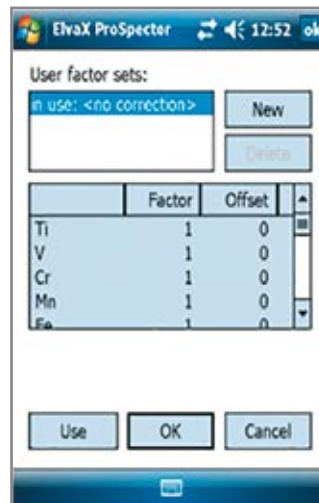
ElvaX ProSpecter 12:52 ok

User factor sets:

in use: <no correction>

New

Delete

| | Factor | Offset |
|---|---|---|
| Ti | 1 | 0 |
| V | 1 | 0 |
| Cr | 1 | 0 |
| Mn | 1 | 0 |
| Fe | 1 | 0 |

Use OK Cancel